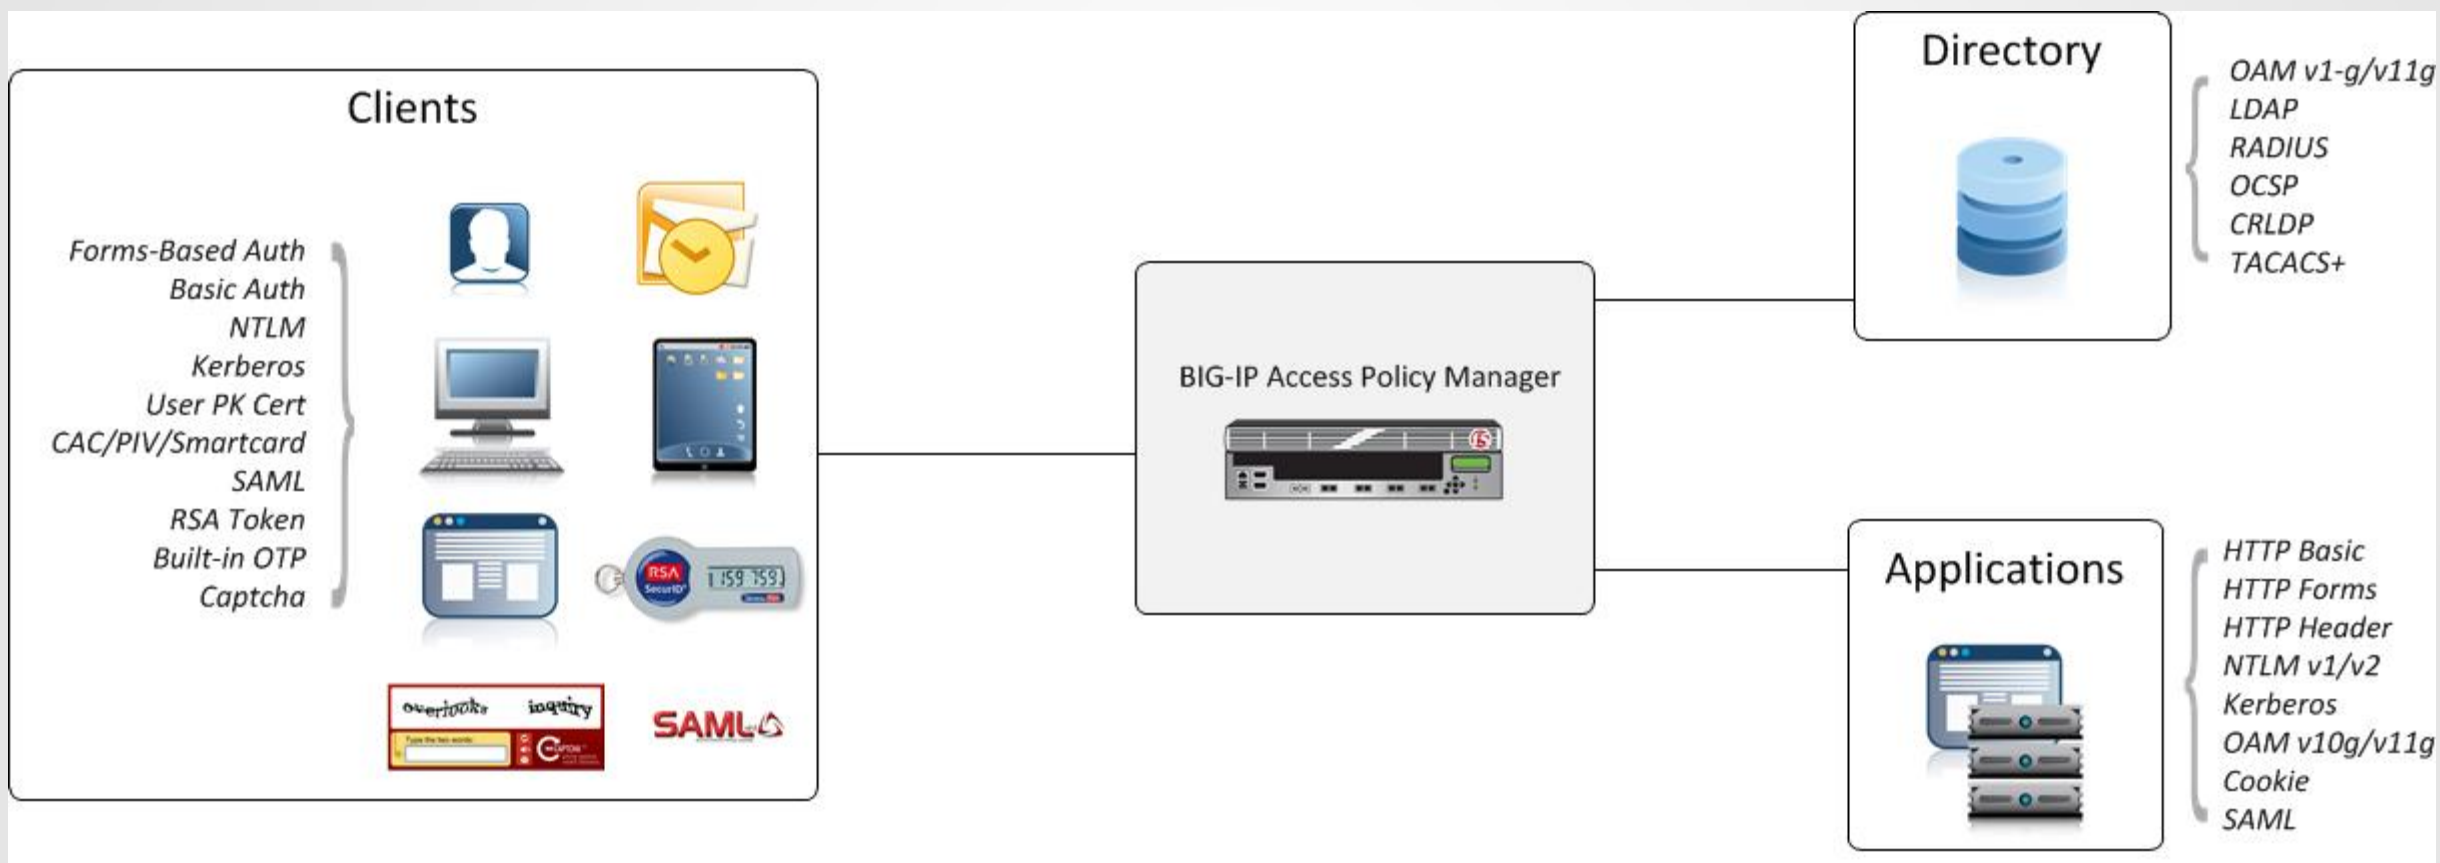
Clients

Forms-Based Auth
Basic Auth
NTLM
Kerberos
User PK Cert
CAC/PIV/Smartcard
SAML
RSA Token
Built-in OTP
Captcha

RSA SecurID 159 759

overlooks inquiry

Type the two words

SAML

BIG-IP Access Policy Manager

Directory

OAM v1-g/v11g
LDAP
RADIUS
OCSP
CRLDP
TACACS+

Applications

HTTP Basic
HTTP Forms
HTTP Header
NTLM v1/v2
Kerberos
OAM v10g/v11g
Cookie
SAML